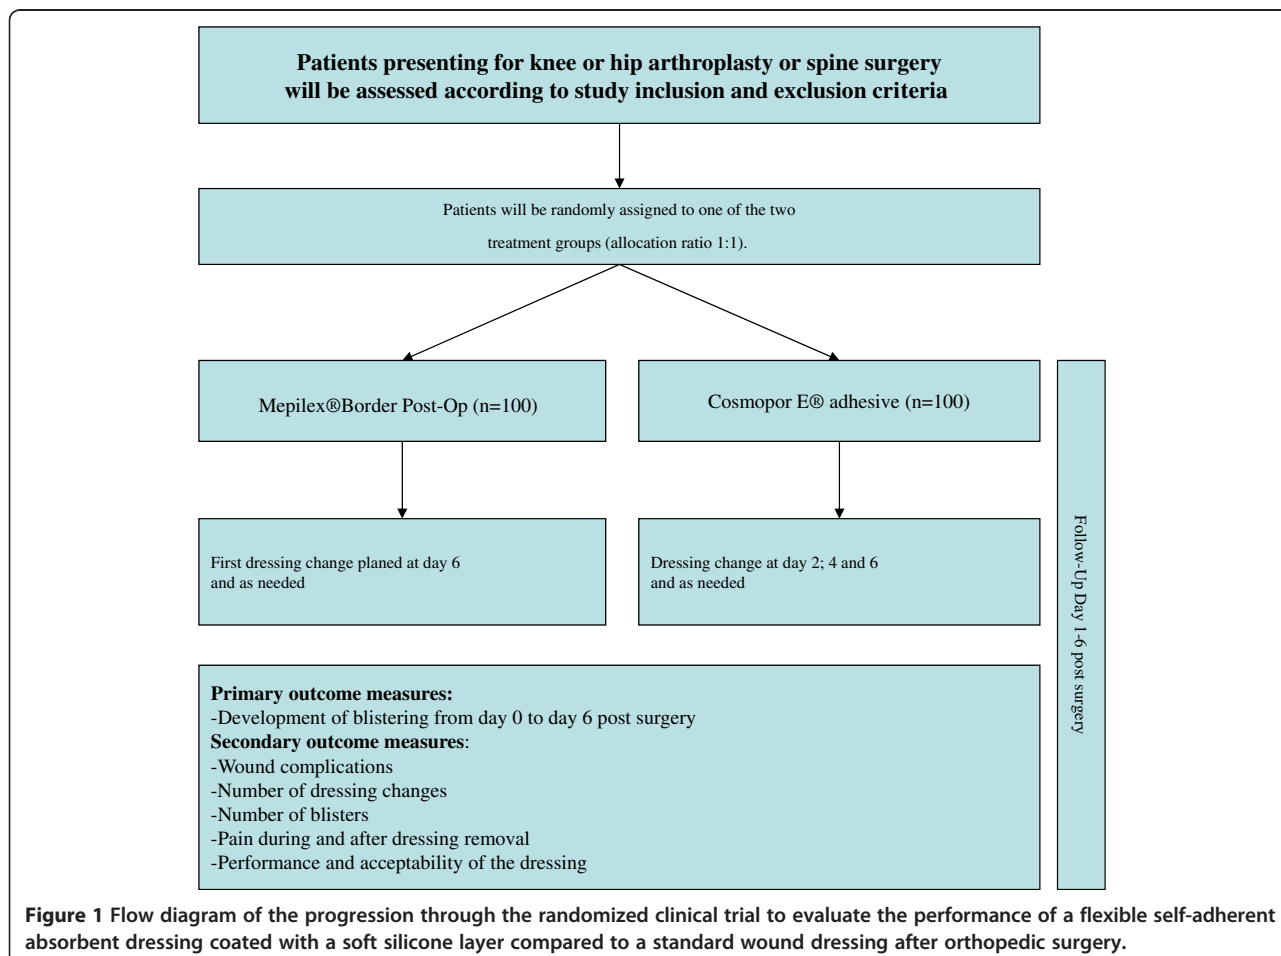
Patients presenting for knee or hip arthroplasty or spine surgery will be assessed according to study inclusion and exclusion criteria

Patients will be randomly assigned to one of the two treatment groups (allocation ratio 1:1).

Mepilex®Border Post-Op (n=100)

Cosmopor E® adhesive (n=100)

Follow-Up Day 1-6 post surgery

First dressing change planed at day 6 and as needed

Dressing change at day 2; 4 and 6 and as needed

**Primary outcome measures:**
-Development of blistering from day 0 to day 6 post surgery
**Secondary outcome measures**:
-Wound complications
-Number of dressing changes
-Number of blisters
-Pain during and after dressing removal
-Performance and acceptability of the dressing

**Figure 1 Flow diagram of the progression through the randomized clinical trial to evaluate the performance of a flexible self-adherent absorbent dressing coated with a soft silicone layer compared to a standard wound dressing after orthopedic surgery.**